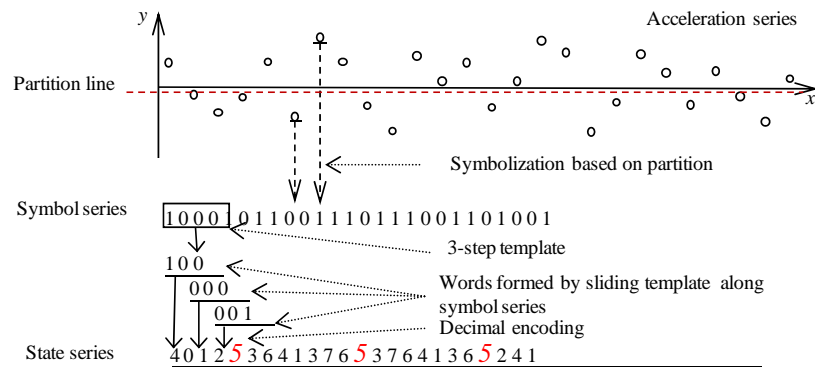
y

Acceleration series

Partition line

x

Symbolization based on partition

Symbol series 1 0 0 0 1 0 1 1 0 0 1 1 1 0 1 1 1 0 0 1 1 0 1 0 0 1

3-step template

1 0 0

0 0 0

0 0 1

Words formed by sliding template along symbol series

Decimal encoding

State series 4 0 1 2 5 3 6 4 1 3 7 6 5 3 7 6 4 1 3 6 5 2 4 1